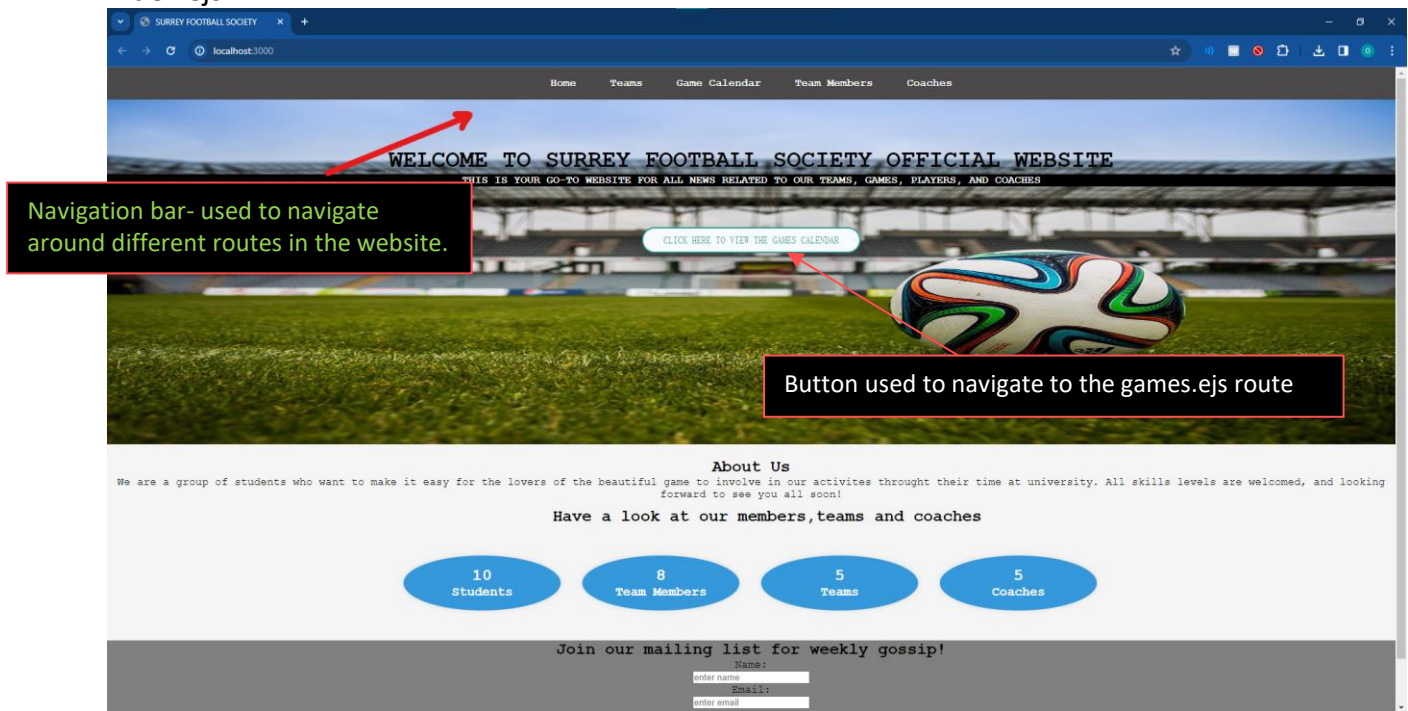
SURREY FOOTBALL SOCIETY

localhost:3000

Home Teams Game Calendar Team Members Coaches

WELCOME TO SURREY FOOTBALL SOCIETY OFFICIAL WEBSITE

THIS IS YOUR GO-TO WEBSITE FOR ALL NEWS RELATED TO OUR TEAMS, GAMES, PLAYERS, AND COACHES

Navigation bar- used to navigate around different routes in the website.

CLICK HERE TO VIEW THE GAMES CALENDAR

Button used to navigate to the games.ejs route

About Us

We are a group of students who want to make it easy for the lovers of the beautiful game to involve in our activites throught their time at university. All skills levels are welcomed, and looking forward to see you all soon!

Have a look at our members,teams and coaches

10 Students

8 Team Members

5 Teams

5 Coaches

Join our mailing list for weekly gossip!

Name:

enter name

Email:

enter email